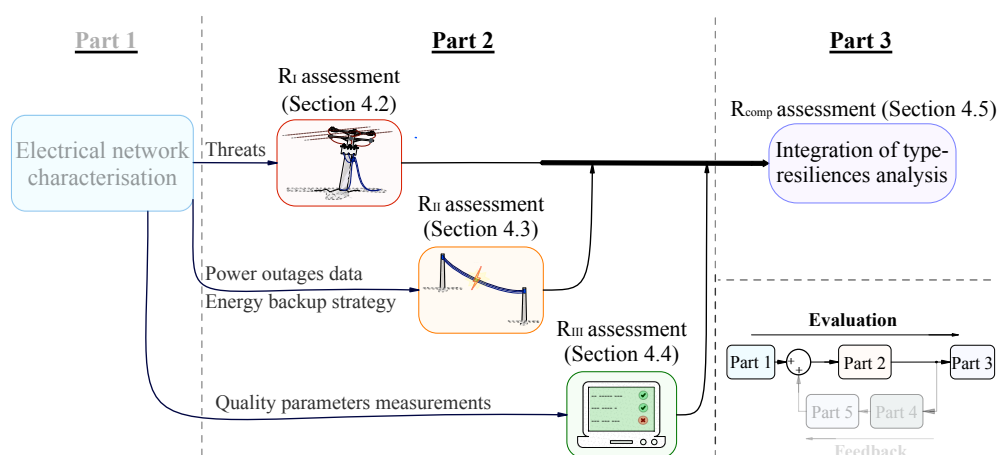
Part 1

Part 2

Part 3

Electrical network characterisation

Threats

$R_I$ assessment (Section 4.2)

$R_{II}$ assessment (Section 4.3)

Power outages data

Energy backup strategy

$R_{III}$ assessment (Section 4.4)

Quality parameters measurements

$R_{comp}$ assessment (Section 4.5)

Integration of type-resiliences analysis

Evaluation

Part 1

+

+

Part 2

Part 3

Part 5

Part 4

Feedback